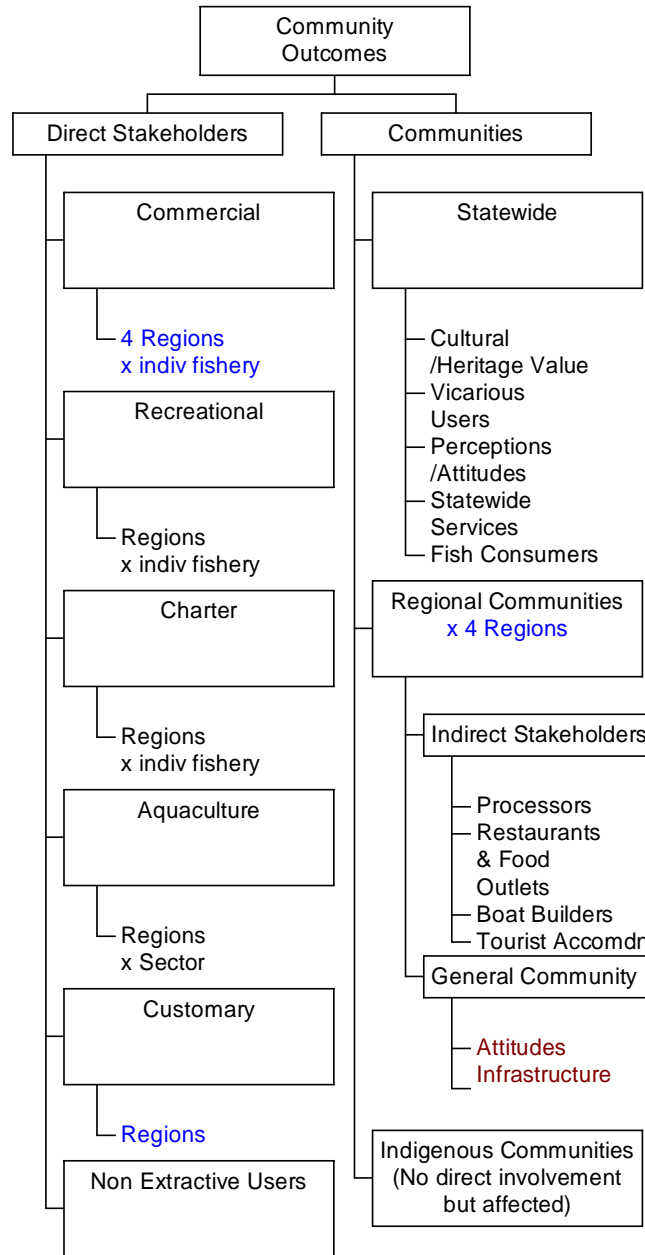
Community Outcomes

Direct Stakeholders

Commercial

4 Regions
x indiv fishery

Recreational

Regions
x indiv fishery

Charter

Regions
x indiv fishery

Aquaculture

Regions
x Sector

Customary

Regions

Non Extractive Users

Communities

Statewide

Cultural /Heritage Value
Vicarious Users
Perceptions /Attitudes
Statewide Services
Fish Consumers

Regional Communities
x 4 Regions

Indirect Stakeholders

Processors
Restaurants & Food Outlets
Boat Builders
Tourist Accomdn

General Community

Attitudes
Infrastructure

Indigenous Communities (No direct involvement but affected)